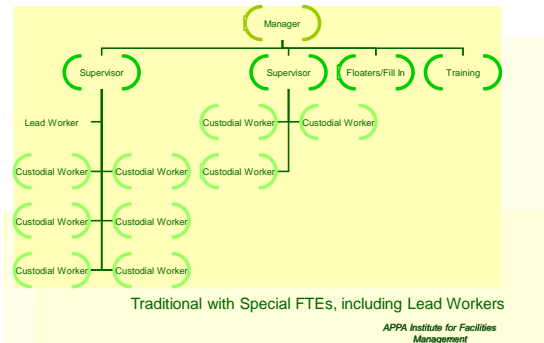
Manager

Supervisor

Supervisor

Floaters/Fill In

Training

Lead Worker

Custodial Worker

Custodial Worker

Custodial Worker

Custodial Worker

Custodial Worker

Custodial Worker

Custodial Worker

Custodial Worker

Custodial Worker

Custodial Worker

Custodial Worker

Traditional with Special FTEs, including Lead Workers

APPA Institute for Facilities Management